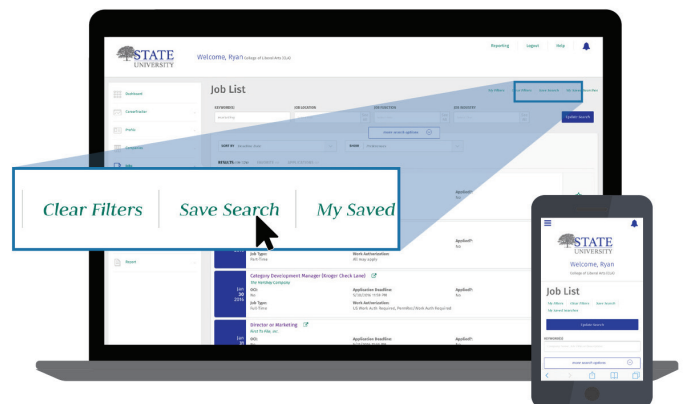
STATE UNIVERSITY

Welcome, Ryan! College of Liberal Arts (CLA)

Reporting Logout Help

Dashboard

Job List

KEYWORDS

Update Search

more search options

Clear Filters Save Search My Saved

Category Development Manager (Kroger Check Lane)

Job Type: Full-Time

Application Deadline:

Work Authorization:

Applied?: No

Director of Marketing

STATE UNIVERSITY

Welcome, Ryan

College of Liberal Arts (CLA)

Job List

Update Search

KEYWORDS

more search options